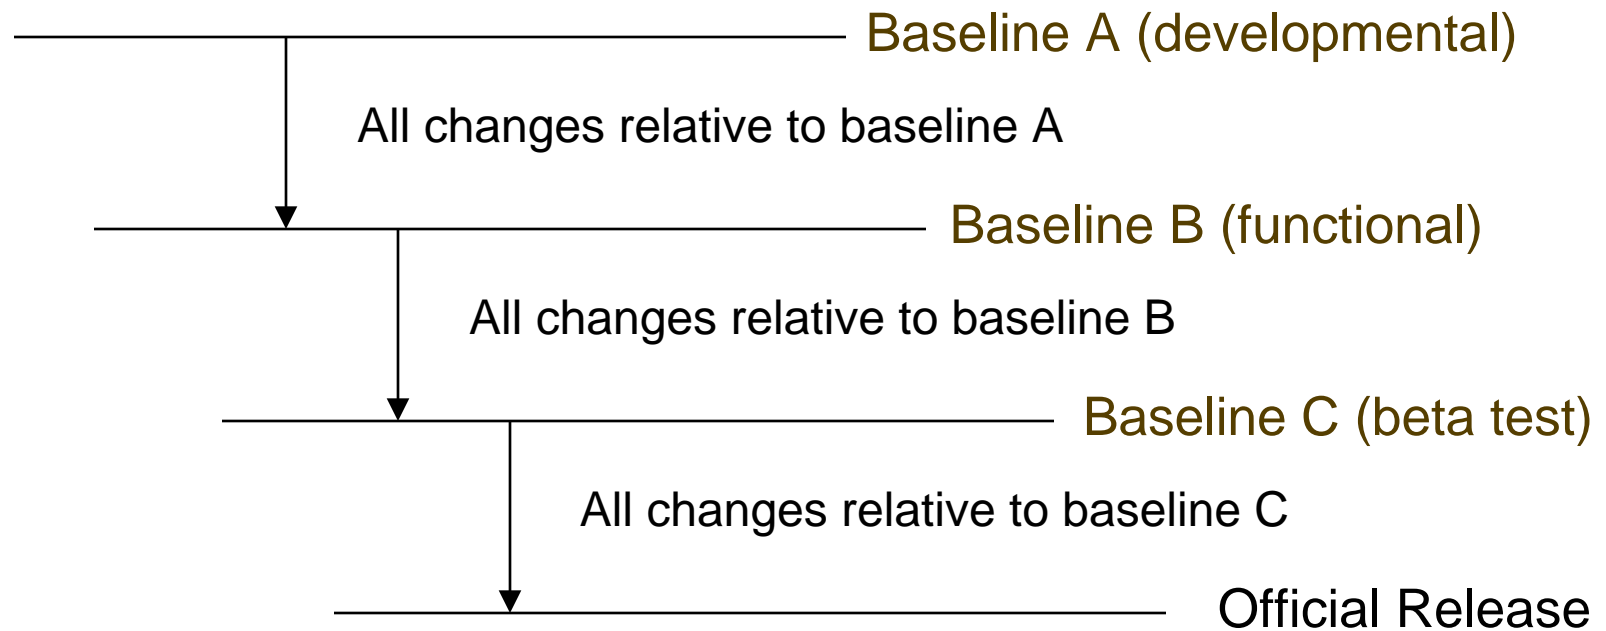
Baseline A (developmental)

All changes relative to baseline A

Baseline B (functional)

All changes relative to baseline B

Baseline C (beta test)

All changes relative to baseline C

Official Release